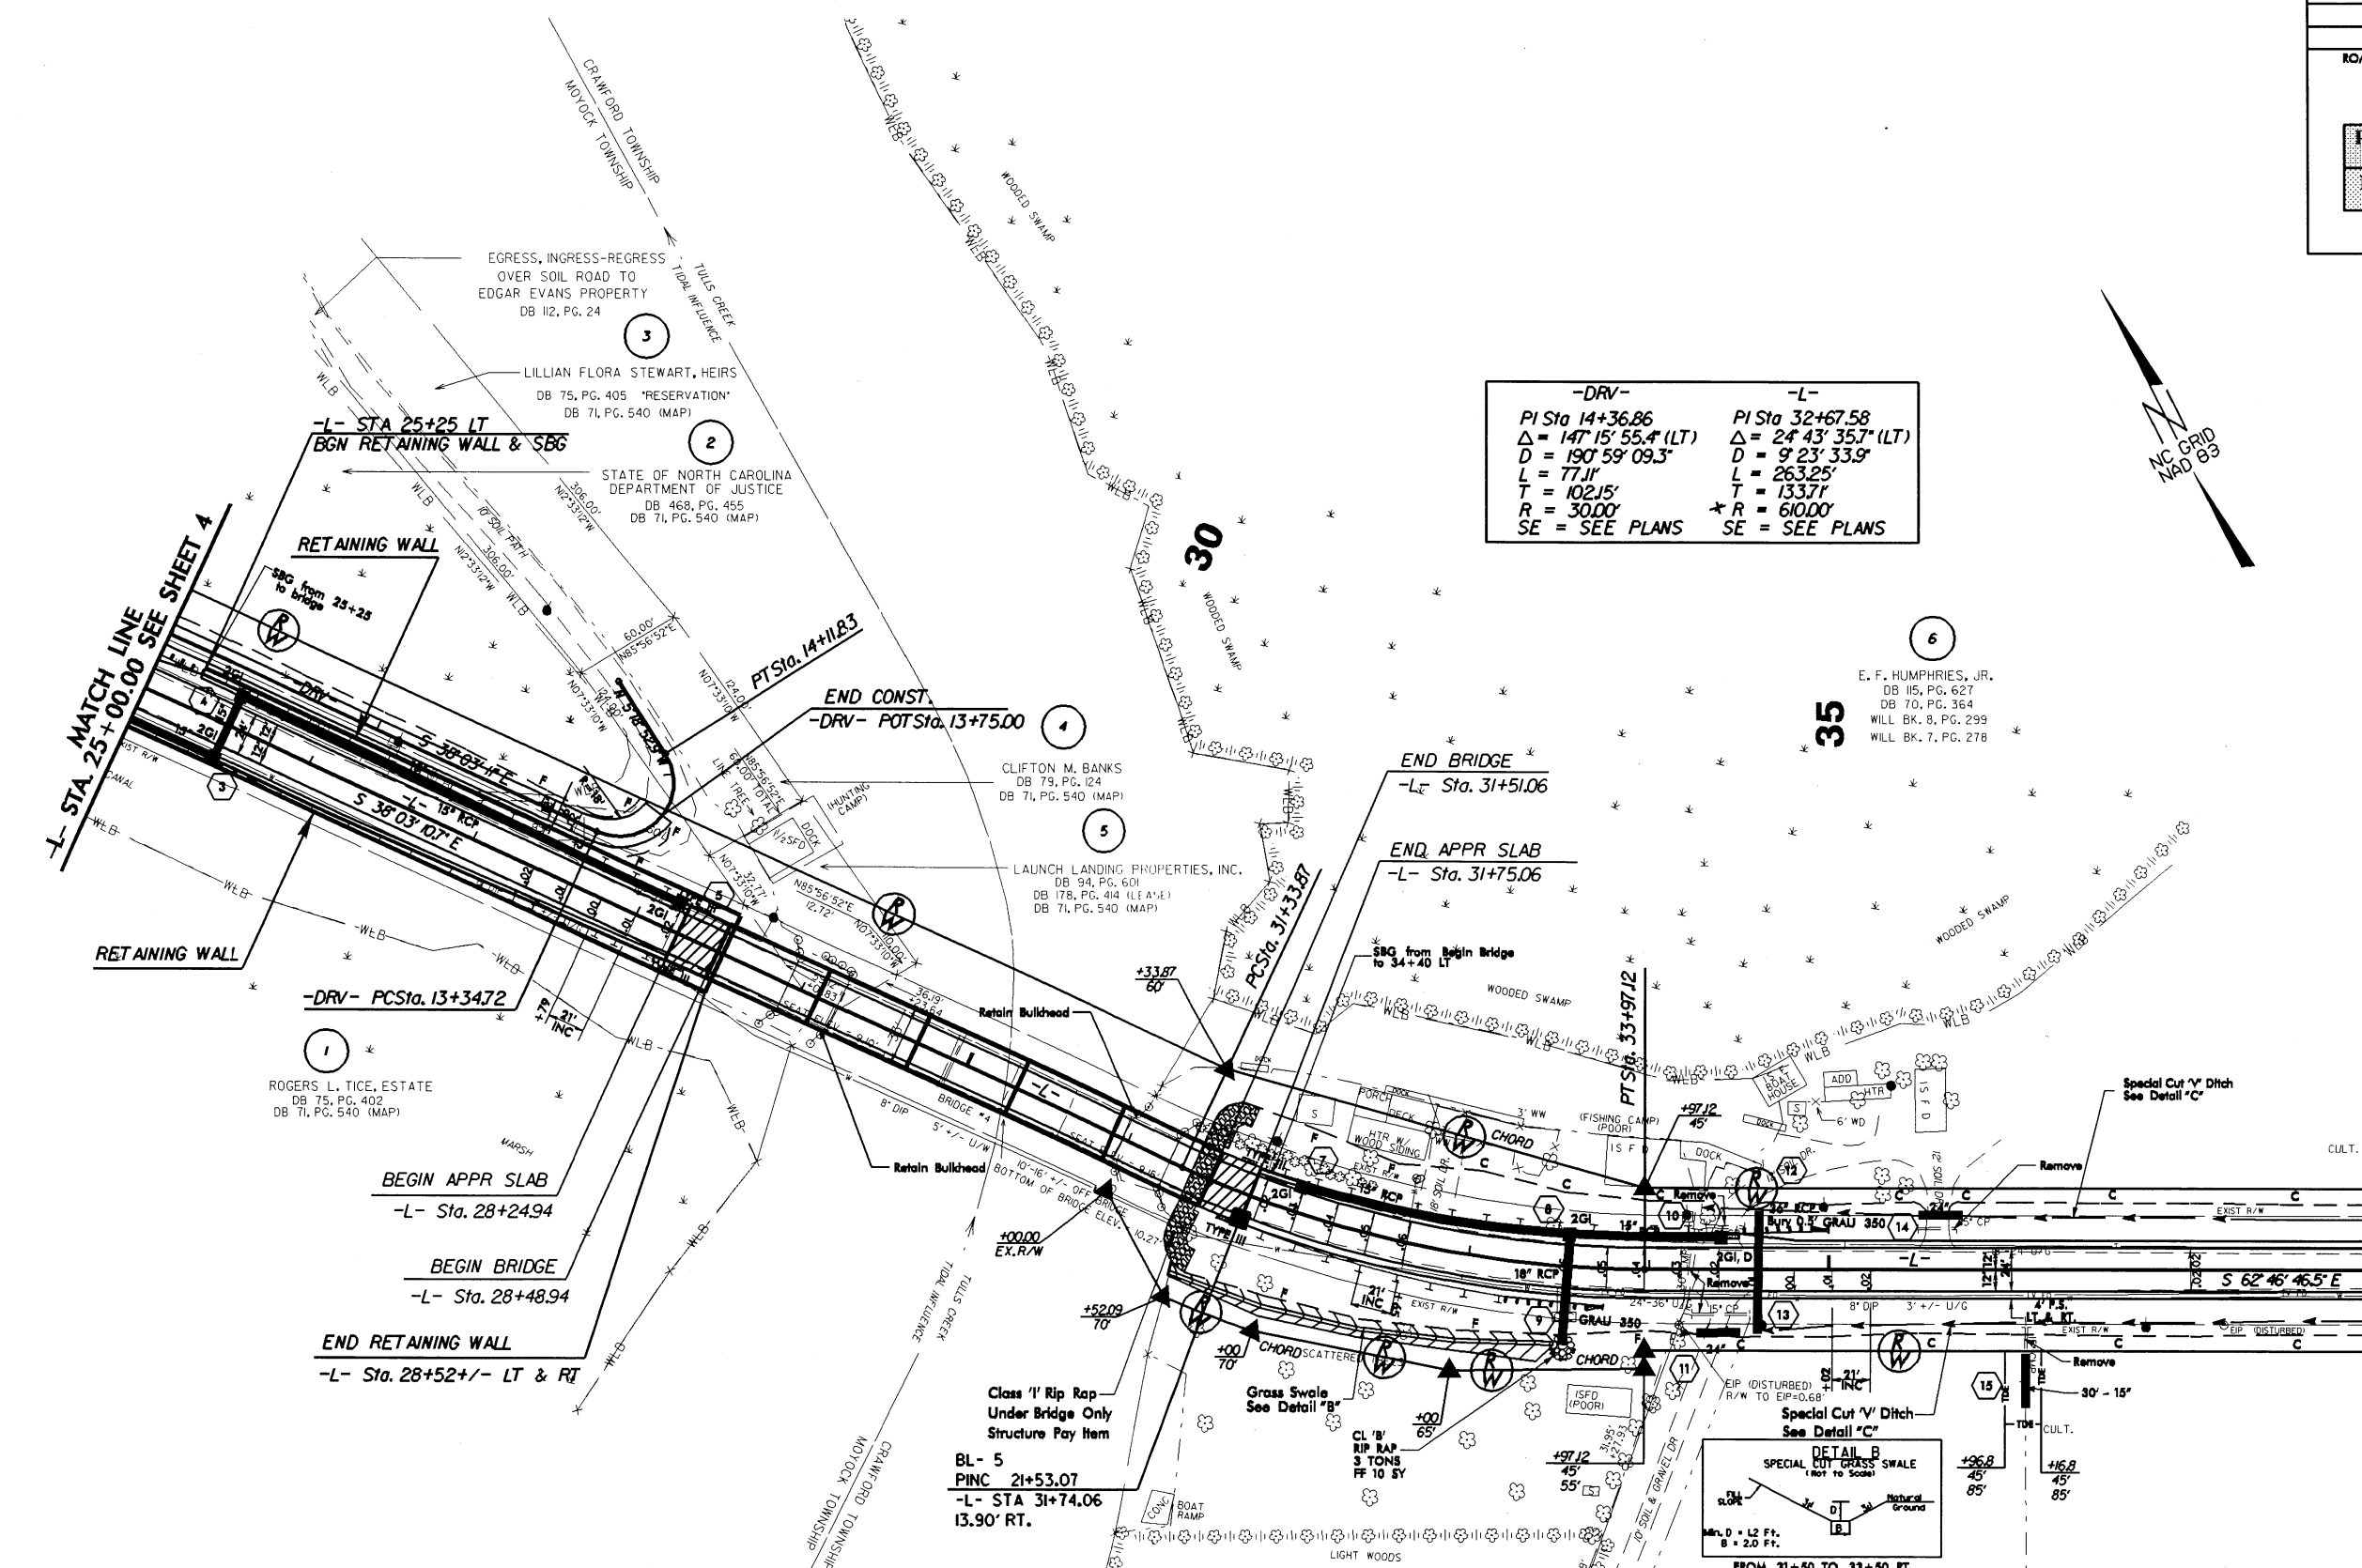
CRAWFORD TOWNSHIP
MOYOCK TOWNSHIP

EGRESS, INGRESS-REGRESS OVER SOIL ROAD TO EDGAR EVANS PROPERTY
DB 112, PG. 24

TULLS CREEK TIDAL INFLUENCE

3

LILLIAN FLORA STEWART, HEIRS
DB 75, PG. 405 'RESERVATION'
DB 71, PG. 540 (MAP)

-L- STA 25+25 LT
BGN RETAINING WALL & SBG

2

STATE OF NORTH CAROLINA
DEPARTMENT OF JUSTICE
DB 468, PG. 455
DB 71, PG. 540 (MAP)

RETAINING WALL

SBG from 25+25 to bridge

MATCH LINE -L- STA. 25+00.00 SEE SHEET 4

PT Sta. 14+11.83

END CONST.
-DRV- POT Sta. 13+75.00

4

CLIFTON M. BANKS
DB 79, PG. 124
DB 71, PG. 540 (MAP)

5

LAUNCH LANDING PROPERTIES, INC.
DB 94, PG. 601
DB 178, PG. 414 (LEASE)
DB 71, PG. 540 (MAP)

WOODED SWAMP

30

| -DRV- | -L- |
|---|---|
| PI Sta 14+36.86 | PI Sta 32+67.58 |
| $\Delta$ = 147° 15' 55.4" (LT) | $\Delta$ = 24° 43' 35.7" (LT) |
| D = 190° 59' 09.3" | D = 9° 23' 33.9" |
| L = 77.11' | L = 263.25' |
| T = 102.15' | T = 133.71' |
| R = 30.00' | ✱ R = 610.00' |
| SE = SEE PLANS | SE = SEE PLANS |

NC GRID NAD 83

6

E. F. HUMPHRIES, JR.
DB 115, PG. 627
DB 70, PG. 364
WILL BK. 8, PG. 299
WILL BK. 7, PG. 278

35

END BRIDGE
-L- Sta. 31+51.06

END APPR SLAB
-L- Sta. 31+75.06

PC Sta. 31+33.87

SBG from Begin Bridge to 34+40 LT

PT Sta. 33+97.12

WOODED SWAMP

S 38°03'11" E
S 38°03'10.7" E
-DRV-
-L-
15" RCP
2GI

RETAINING WALL

-DRV- PC Sta. 13+34.72

+79 21' INC

1

ROGERS L. TICE, ESTATE
DB 75, PG. 402
DB 71, PG. 540 (MAP)

MARSH

BEGIN APPR SLAB
-L- Sta. 28+24.94

BEGIN BRIDGE
-L- Sta. 28+48.94

END RETAINING WALL
-L- Sta. 28+52+/- LT & RT

Retain Bulkhead

Retain Bulkhead

8" DIP
BRIDGE #4
5' +/- U/W
10'-16' +/- OFF BOTTOM OF BRIDGE ELEV.

+00.00 EX.R/W

+33.87 60'

TIDAL INFLUENCE TULLS CREEK

+52.09 70'

+00 70'

Class 'I' Rip Rap Under Bridge Only Structure Pay Item

Grass Swale See Detail "B"

CL 'B' RIP RAP 3 TONS FF 10 SY

+00 65'

BL- 5
PINC 21+53.07
-L- STA 31+74.06
13.90' RT.

MOYOCK TOWNSHIP
CRAWFORD TOWNSHIP

BOAT RAMP

LIGHT WOODS

(FISHING CAMP) (POOR)

+97.12 45'

+97.12 45' 55'

ISFD (POOR)

CHORD

2GI

15" RCP

18" RCP

Remove

Bury D.S. GRAU 350

GRAU 350

S 62°46'46.5" E

EXIST R/W

Special Cut 'V' Ditch See Detail "C"

Remove

Remove

EIP (DISTURBED) R/W TO EIP=0.68'

Special Cut 'V' Ditch See Detail "C"

+02 21' INC

DETAIL B
SPECIAL CUT GRASS SWALE
(Not to Scale)
Fill Slope
Natural Ground
Min. D = 1.2 Ft.
B = 2.0 Ft.
FROM 31+50 TO 33+50 RT

+96.8 45' 85'

+16.8 45' 85'

30' - 15"

CULT.

CULT.

4' P.S. LT & RT.

EIP (DISTURBED)

8" DIP 3' +/- U/G